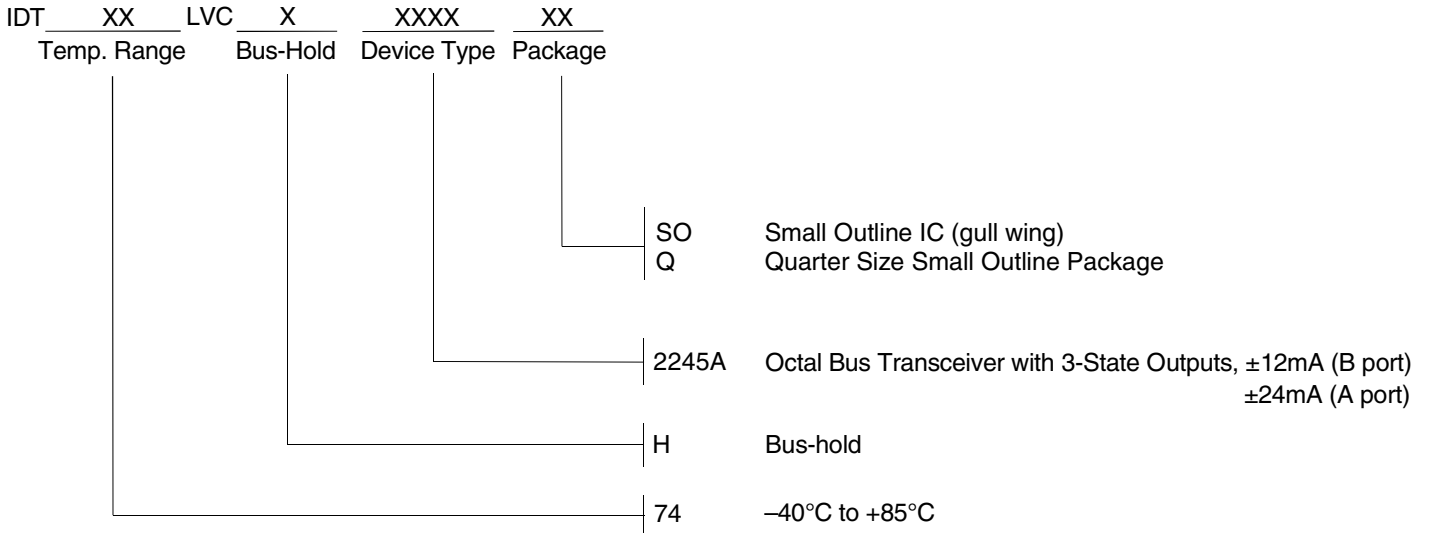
IDT XX LVC X XXXX XX
Temp. Range Bus-Hold Device Type Package

SO Small Outline IC (gull wing)
Q Quarter Size Small Outline Package

2245A Octal Bus Transceiver with 3-State Outputs, ±12mA (B port) ±24mA (A port)

H Bus-hold

74 –40°C to +85°C